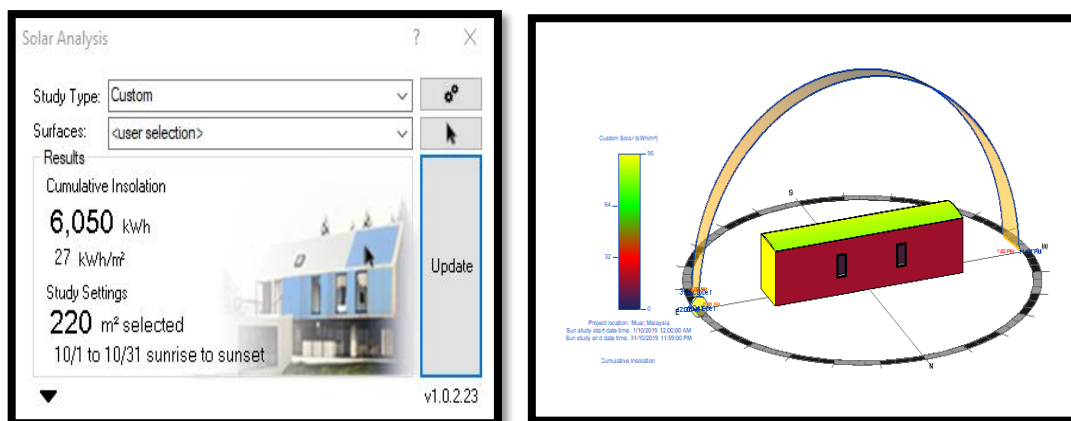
Solar Analysis ? ×

Study Type: Custom

Surfaces: <user selection>

Results

Cumulative Insolation

6,050 kWh

27 kWh/m²

Study Settings

220 m² selected

10/1 to 10/31 sunrise to sunset

Update

v1.0.2.23

Custom Solar (kWh/m²)

95

64

32

0

Project location: Muar, Malaysia
Sun study start date time: 1/10/2019 12:00:00 AM
Sun study end date time: 31/10/2019 11:59:00 PM

Cumulative Insolation

S

W

N

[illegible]

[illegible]